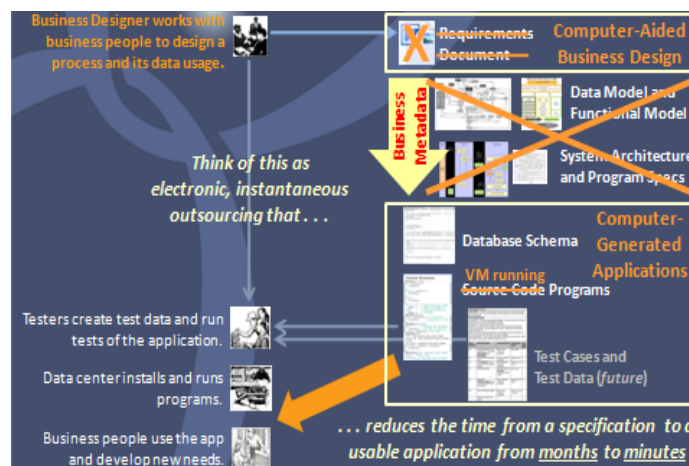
Business Designer works with business people to design a process and its data usage.

Requirements Document

Computer-Aided Business Design

Business Metadata

Data Model and Functional Model

System Architecture and Program Specs

Think of this as electronic, instantaneous outsourcing that . . .

Database Schema

Computer-Generated Applications

VM running Source Code Programs

Testers create test data and run tests of the application.

Test Cases and Test Data (future)

Data center installs and runs programs.

Business people use the app and develop new needs.

. . . reduces the time from a specification to a usable application from months to minutes